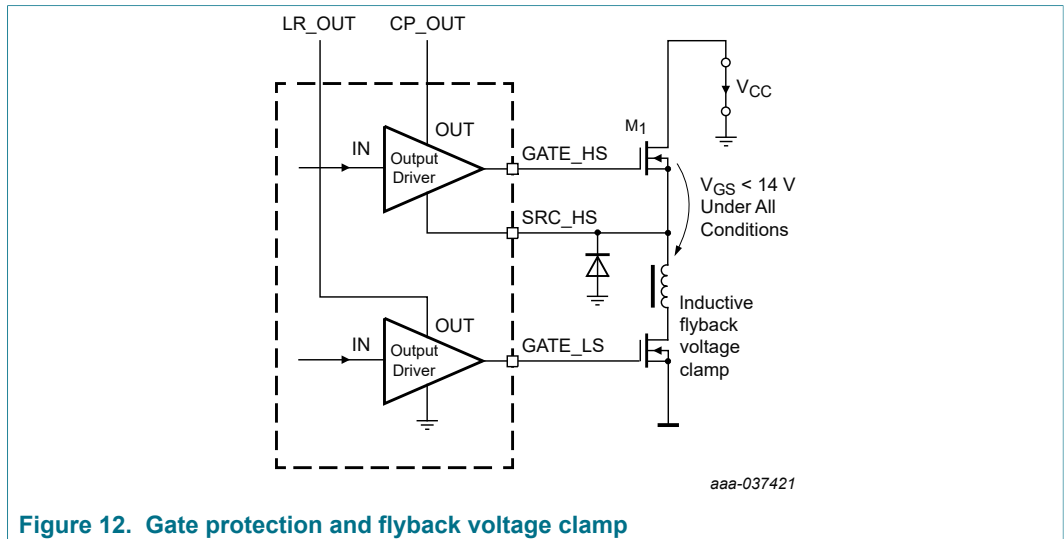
LR_OUT
CP_OUT
OUT
IN
Output Driver
GATE_HS
$M_1$
$V_{CC}$
$V_{GS}$ < 14 V
Under All
Conditions
SRC_HS
OUT
IN
Output Driver
GATE_LS
Inductive
flyback
voltage
clamp
aaa-037421

Figure 12. Gate protection and flyback voltage clamp